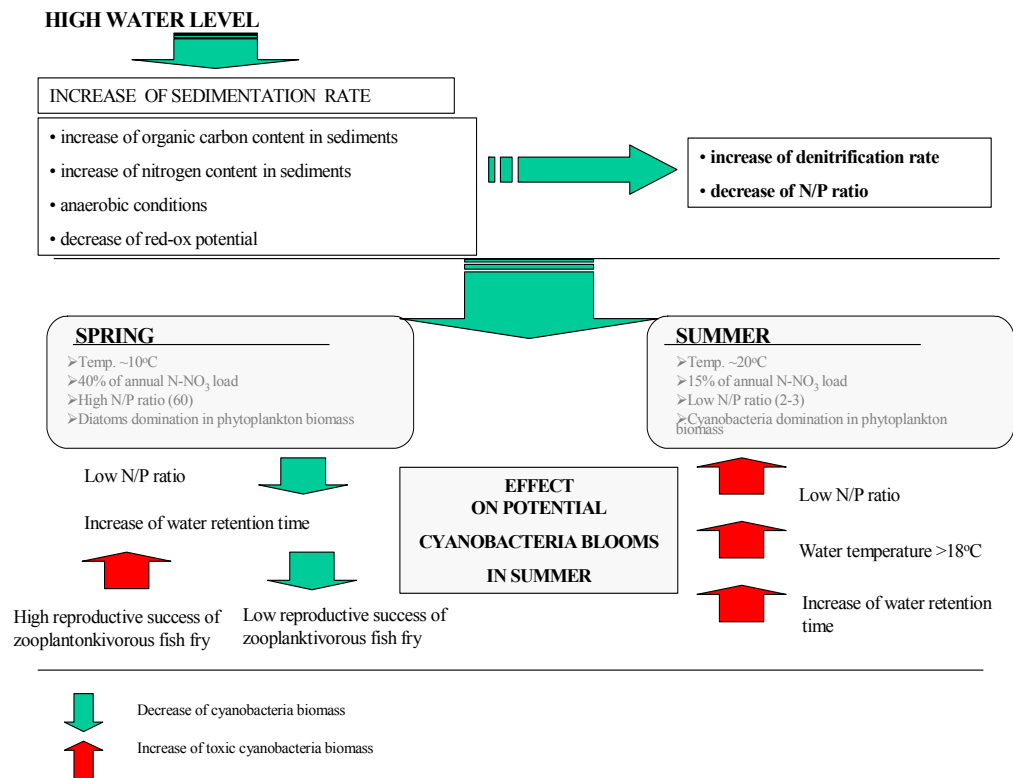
HIGH WATER LEVEL

INCREASE OF SEDIMENTATION RATE

• increase of organic carbon content in sediments
• increase of nitrogen content in sediments
• anaerobic conditions
• decrease of red-ox potential

• increase of denitrification rate
• decrease of N/P ratio

SPRING
➢Temp. ~10$^{o}$C
➢40% of annual N-NO$_3$ load
➢High N/P ratio (60)
➢Diatoms domination in phytoplankton biomass

SUMMER
➢Temp. ~20$^{o}$C
➢15% of annual N-NO$_3$ load
➢Low N/P ratio (2-3)
➢Cyanobacteria domination in phytoplankton biomass

Low N/P ratio

Increase of water retention time

High reproductive success of zooplantonkivorous fish fry

Low reproductive success of zooplanktivorous fish fry

EFFECT ON POTENTIAL CYANOBACTERIA BLOOMS IN SUMMER

Low N/P ratio

Water temperature >18$^{o}$C

Increase of water retention time

Decrease of cyanobacteria biomass

Increase of toxic cyanobacteria biomass